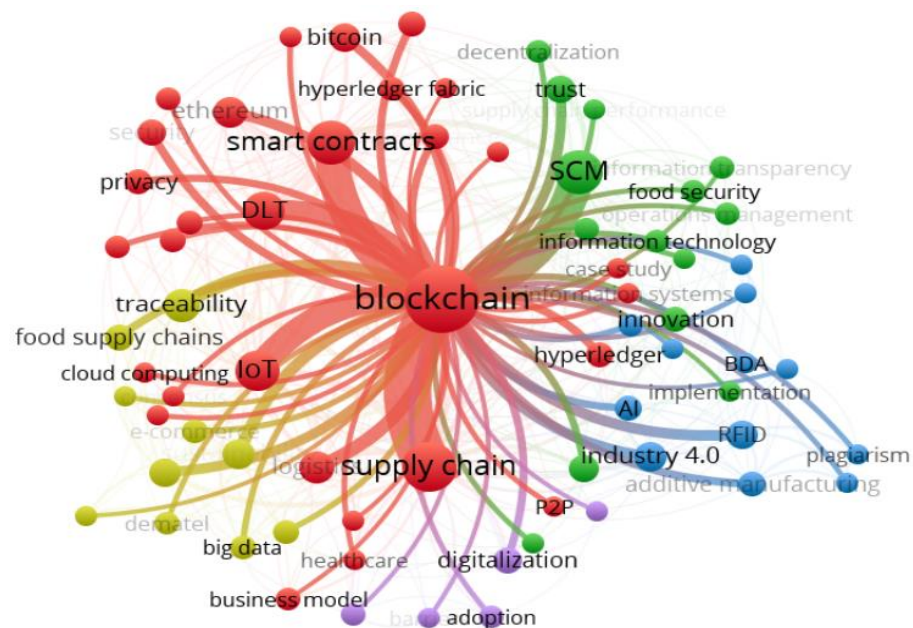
bitcoin
decentralization
hyperledger fabric
trust
ethereum
supply chain performance
security
smart contracts
SCM
information transparency
privacy
food security
DLT
operations management
information technology
case study
traceability
blockchain
information systems
food supply chains
innovation
hyperledger
cloud computing
IoT
BDA
implementation
e-commerce
AI
RFID
logistics
supply chain
industry 4.0
plagiarism
additive manufacturing
P2P
dematel
big data
healthcare
digitalization
business model
barriers
adoption